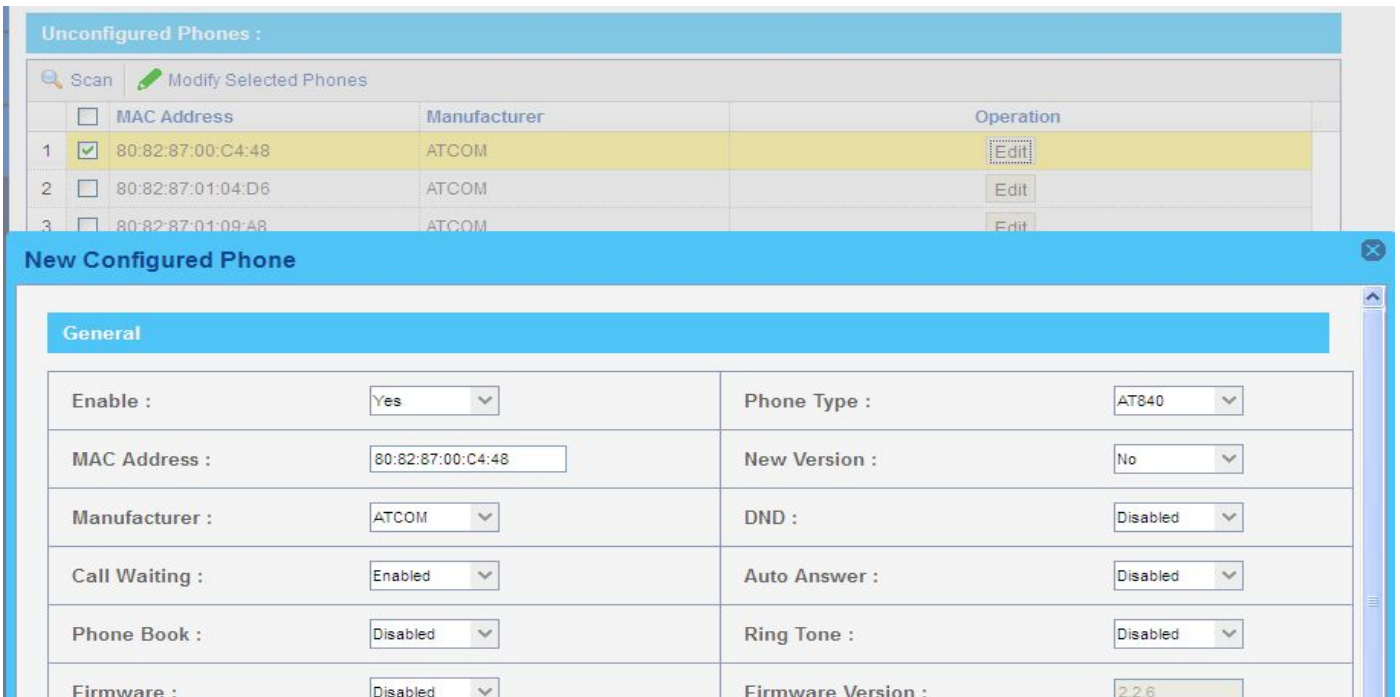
Unconfigured Phones :

Scan | Modify Selected Phones

| | | MAC Address | Manufacturer | Operation |
|---|---|---|---|---|
| 1 | ☑ | 80:82:87:00:C4:48 | ATCOM | Edit |
| 2 | ☐ | 80:82:87:01:04:D6 | ATCOM | Edit |
| 3 | ☐ | 80:82:87:01:09:A8 | ATCOM | Edit |

New Configured Phone

General

| | | | |
|---|---|---|---|
| Enable : | Yes | Phone Type : | AT840 |
| MAC Address : | 80:82:87:00:C4:48 | New Version : | No |
| Manufacturer : | ATCOM | DND : | Disabled |
| Call Waiting : | Enabled | Auto Answer : | Disabled |
| Phone Book : | Disabled | Ring Tone : | Disabled |
| Firmware : | Disabled | Firmware Version : | 2.2.6 |